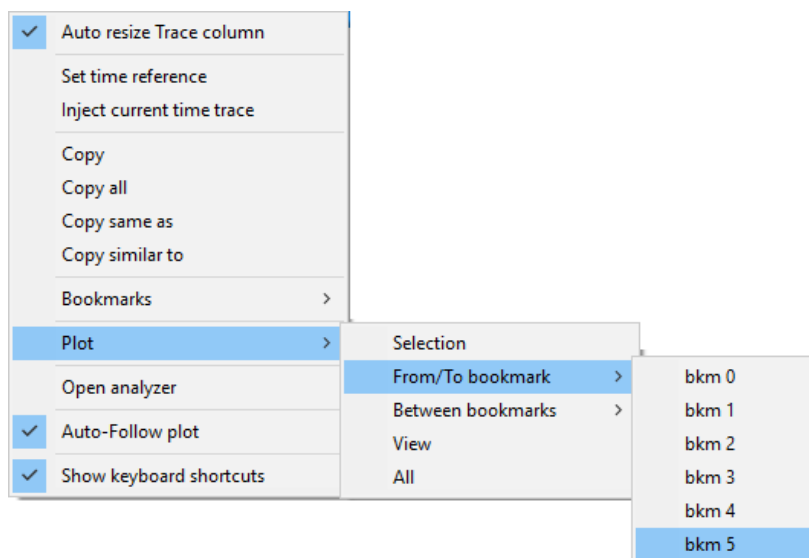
Auto resize Trace column

Set time reference
Inject current time trace

Copy
Copy all
Copy same as
Copy similar to

Bookmarks

Plot

Open analyzer

Auto-Follow plot

Show keyboard shortcuts

Selection
From/To bookmark
Between bookmarks
View
All

bkm 0
bkm 1
bkm 2
bkm 3
bkm 4
bkm 5